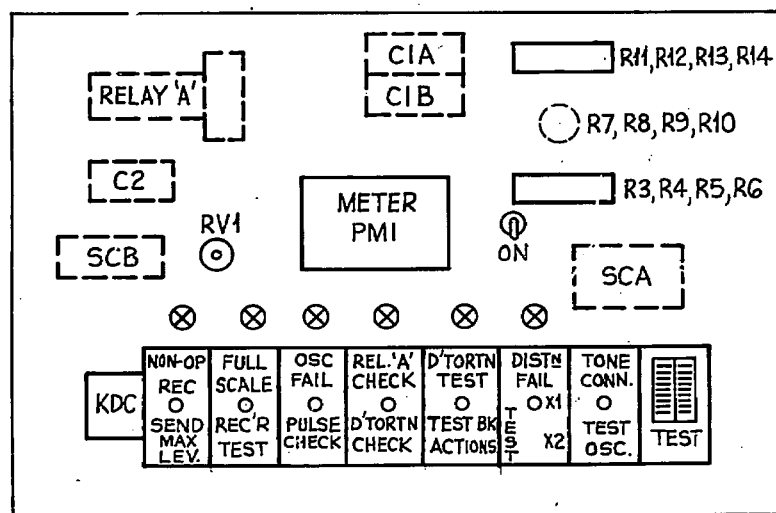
CIA

CIB

R11, R12, R13, R14

RELAY 'A'

R7, R8, R9, R10

C2

METER PMI

R3, R4, R5, R6

RV1

ON

SCB

SCA

KDC

NON-OP REC SEND MAX LEV.

FULL SCALE REC'R TEST

OSC FAIL PULSE CHECK

REL. 'A' CHECK D'TORTN CHECK

D'TORTN TEST TEST BK ACTIONS

TEST

DISTN FAIL X1 X2

TONE CONN. TEST OSC.

TEST